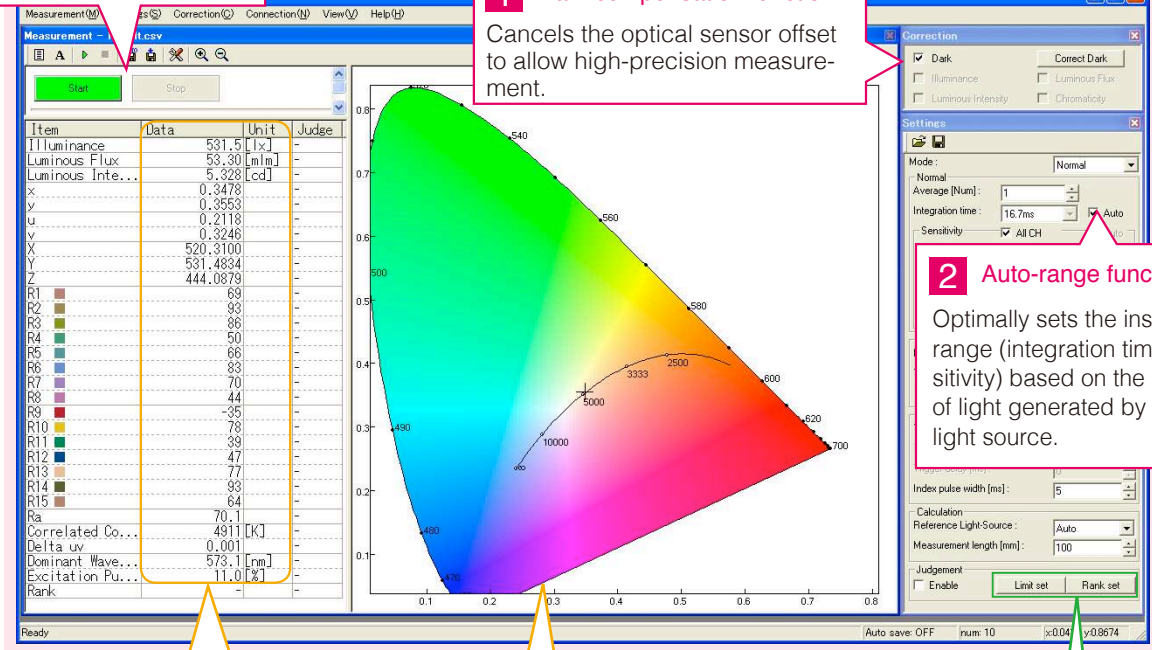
Measurement(M) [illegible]s(S) Correction(C) Connection(N) View(V) Help(H)

Measurement – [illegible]t.csv

Start Stop

1 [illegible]

Cancels the optical sensor offset to allow high-precision measurement.

| Item | Data | Unit | Judge |
|---|---|---|---|
| Illuminance | 531.5 | [lx] | - |
| Luminous Flux | 53.30 | [mlm] | - |
| Luminous Inte... | 5.328 | [cd] | - |
| x | 0.3478 | | - |
| y | 0.3553 | | - |
| u | 0.2118 | | - |
| v | 0.3246 | | - |
| X | 520.3100 | | - |
| Y | 531.4834 | | - |
| Z | 444.0879 | | - |
| R1 | 69 | | - |
| R2 | 93 | | - |
| R3 | 86 | | - |
| R4 | 50 | | - |
| R5 | 66 | | - |
| R6 | 83 | | - |
| R7 | 70 | | - |
| R8 | 44 | | - |
| R9 | -35 | | - |
| R10 | 78 | | - |
| R11 | 39 | | - |
| R12 | 47 | | - |
| R13 | 77 | | - |
| R14 | 93 | | - |
| R15 | 64 | | - |
| Ra | 70.1 | | - |
| Correlated Co... | 4911 | [K] | - |
| Delta uv | 0.001 | | - |
| Dominant Wave... | 573.1 | [nm] | - |
| Excitation Pu... | 11.0 | [%] | - |
| Rank | - | | - |

0.8 0.7 0.6 0.5 0.4 0.3 0.2 0.1
0.1 0.2 0.3 0.4 0.5 0.6 0.7 0.8
540 560 580 600 620 700 500 490 480 470 2500 3333 5000 10000

Correction
Dark Correct Dark
Illuminance Luminous Flux
Luminous Intensity Chromaticity

Settings
Mode : Normal
Normal
Average [Num] : 1
Integration time : 16.7ms Auto
Sensitivity All CH

2 Auto-range func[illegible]

Optimally sets the ins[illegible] range (integration tim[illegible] sitivity) based on the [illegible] of light generated by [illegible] light source.

Index pulse width [ms] : 5
Calculation
Reference Light-Source : Auto
Measurement length [mm] : 100
Judgement
Enable Limit set Rank set

Ready Auto save: OFF num: 10 x:0.04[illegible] y:0.8674